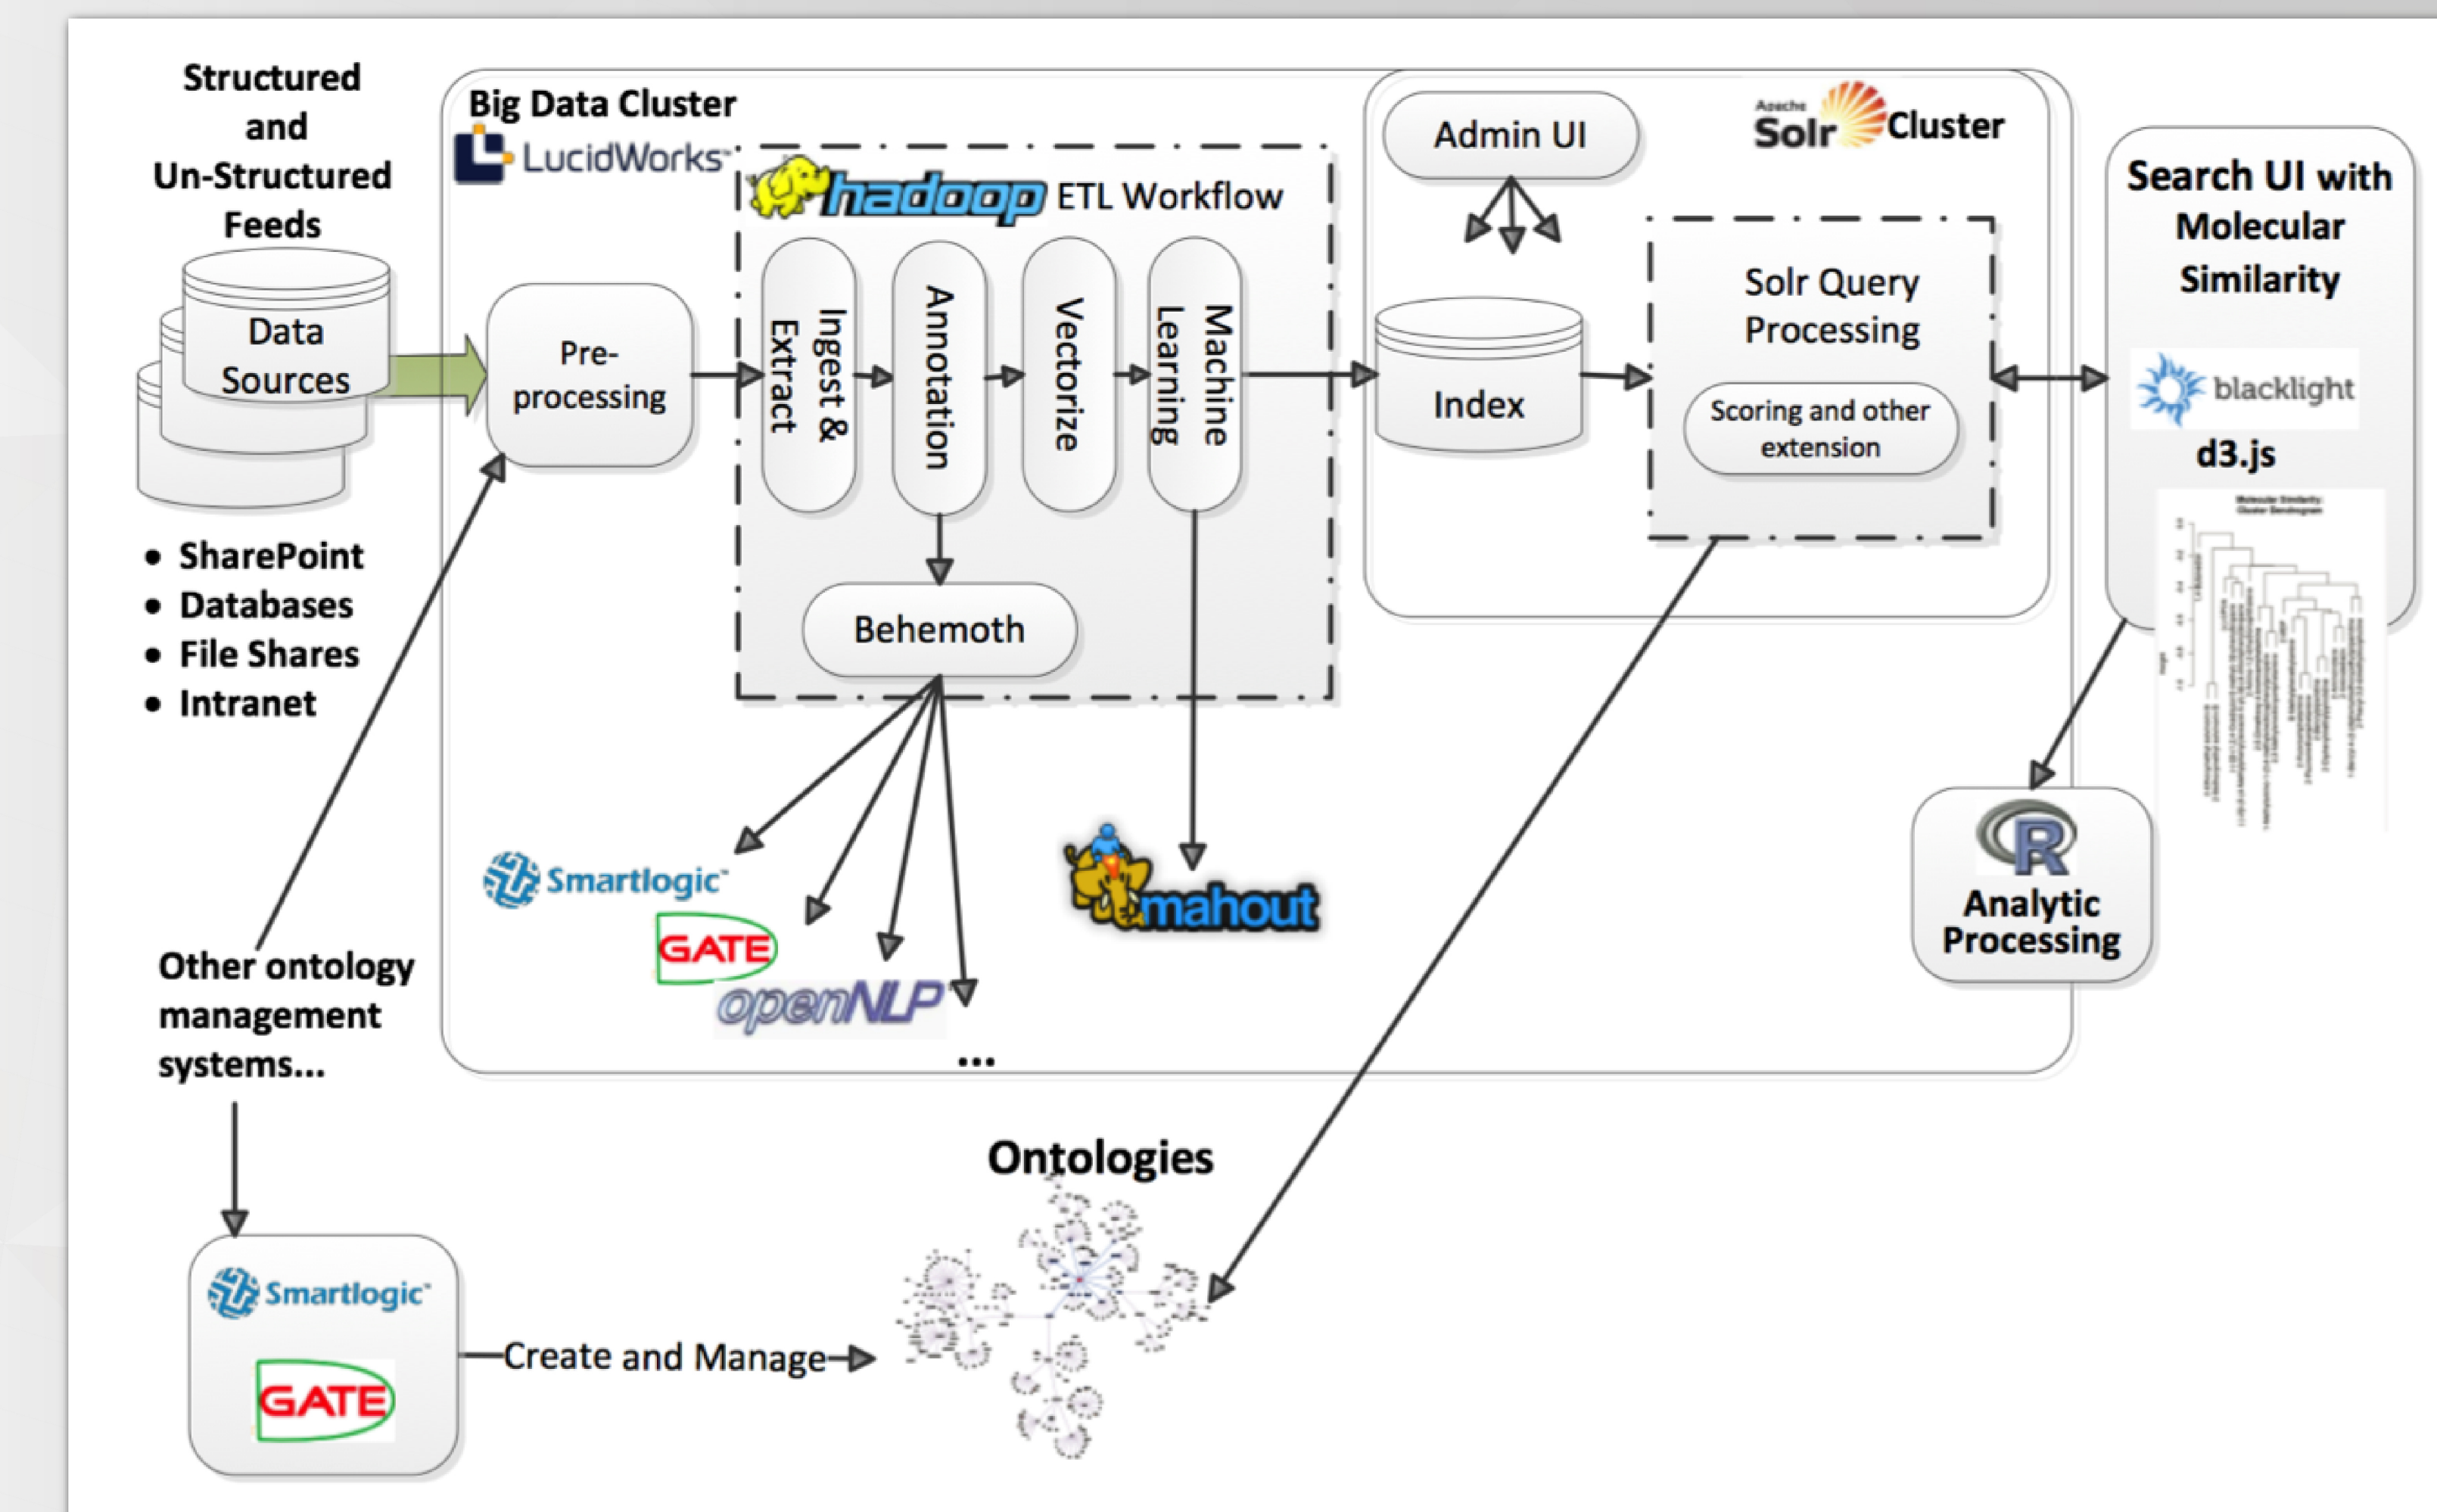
Structured and Un-Structured Feeds

Data Sources

• SharePoint
• Databases
• File Shares
• Intranet

Big Data Cluster

LucidWorks

hadoop ETL Workflow

Pre-processing

Ingest & Extract

Annotation

Vectorize

Machine Learning

Behemoth

Smartlogic

GATE

openNLP

...

mahout

Admin UI

Apache Solr Cluster

Index

Solr Query Processing

Scoring and other extension

Search UI with Molecular Similarity

blacklight

d3.js

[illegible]

R

Analytic Processing

Other ontology management systems...

Ontologies

Smartlogic

GATE

Create and Manage